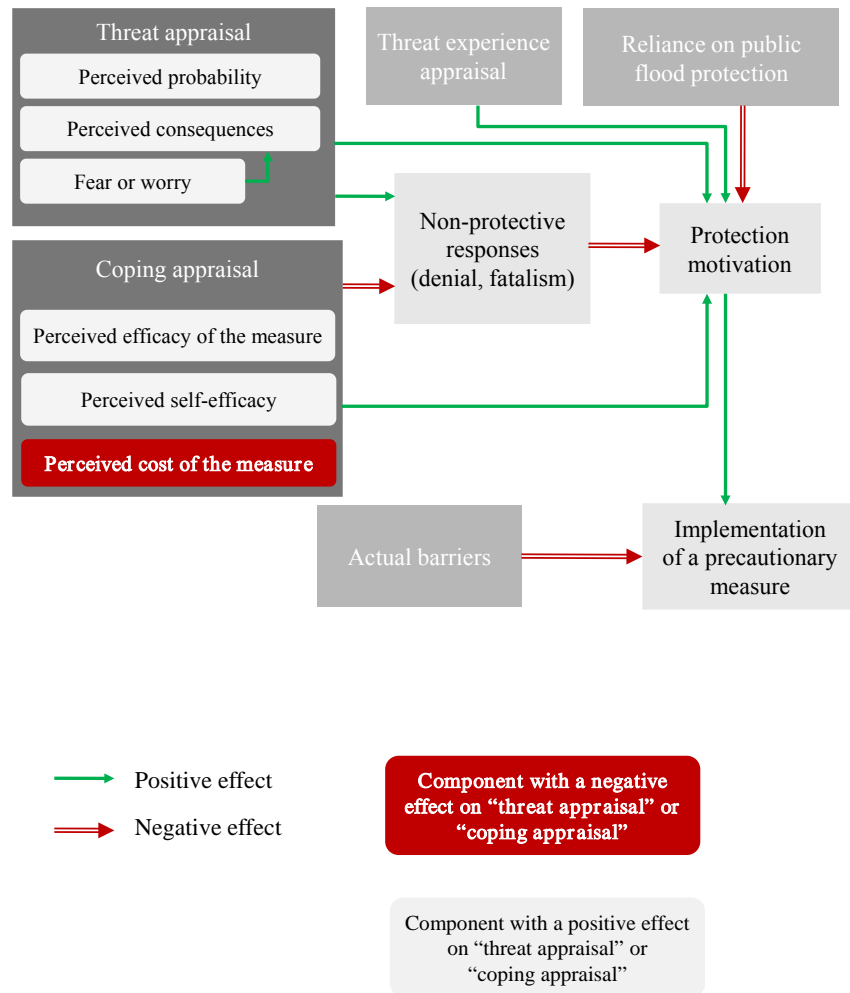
Threat appraisal

Perceived probability

Perceived consequences

Fear or worry

Threat experience appraisal

Reliance on public flood protection

Non-protective responses (denial, fatalism)

Protection motivation

Coping appraisal

Perceived efficacy of the measure

Perceived self-efficacy

Perceived cost of the measure

Actual barriers

Implementation of a precautionary measure

Positive effect

Negative effect

Component with a negative effect on “threat appraisal” or “coping appraisal”

Component with a positive effect on “threat appraisal” or “coping appraisal”